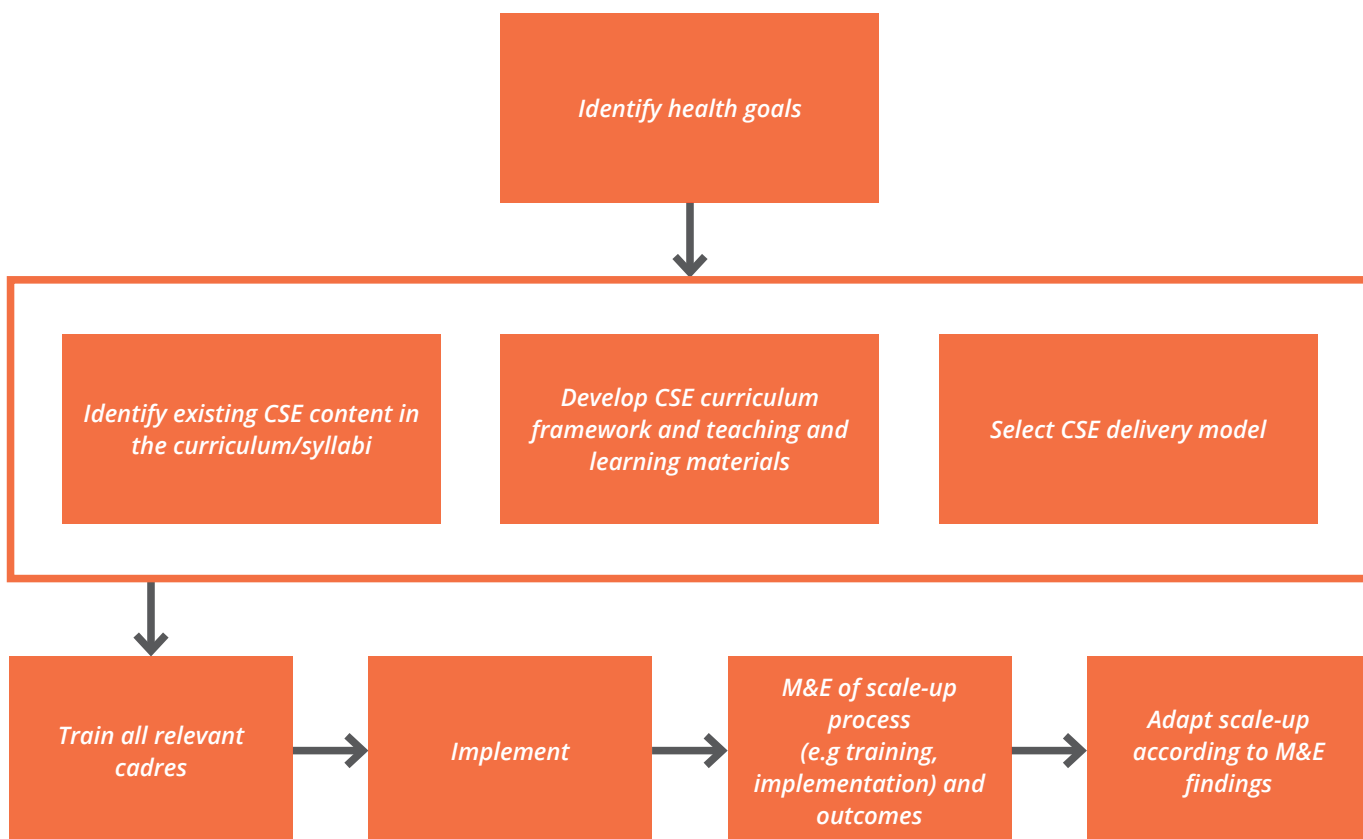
Identify health goals

Identify existing CSE content in the curriculum/syllabi

Develop CSE curriculum framework and teaching and learning materials

Select CSE delivery model

Train all relevant cadres

Implement

M&E of scale-up process (e.g training, implementation) and outcomes

Adapt scale-up according to M&E findings